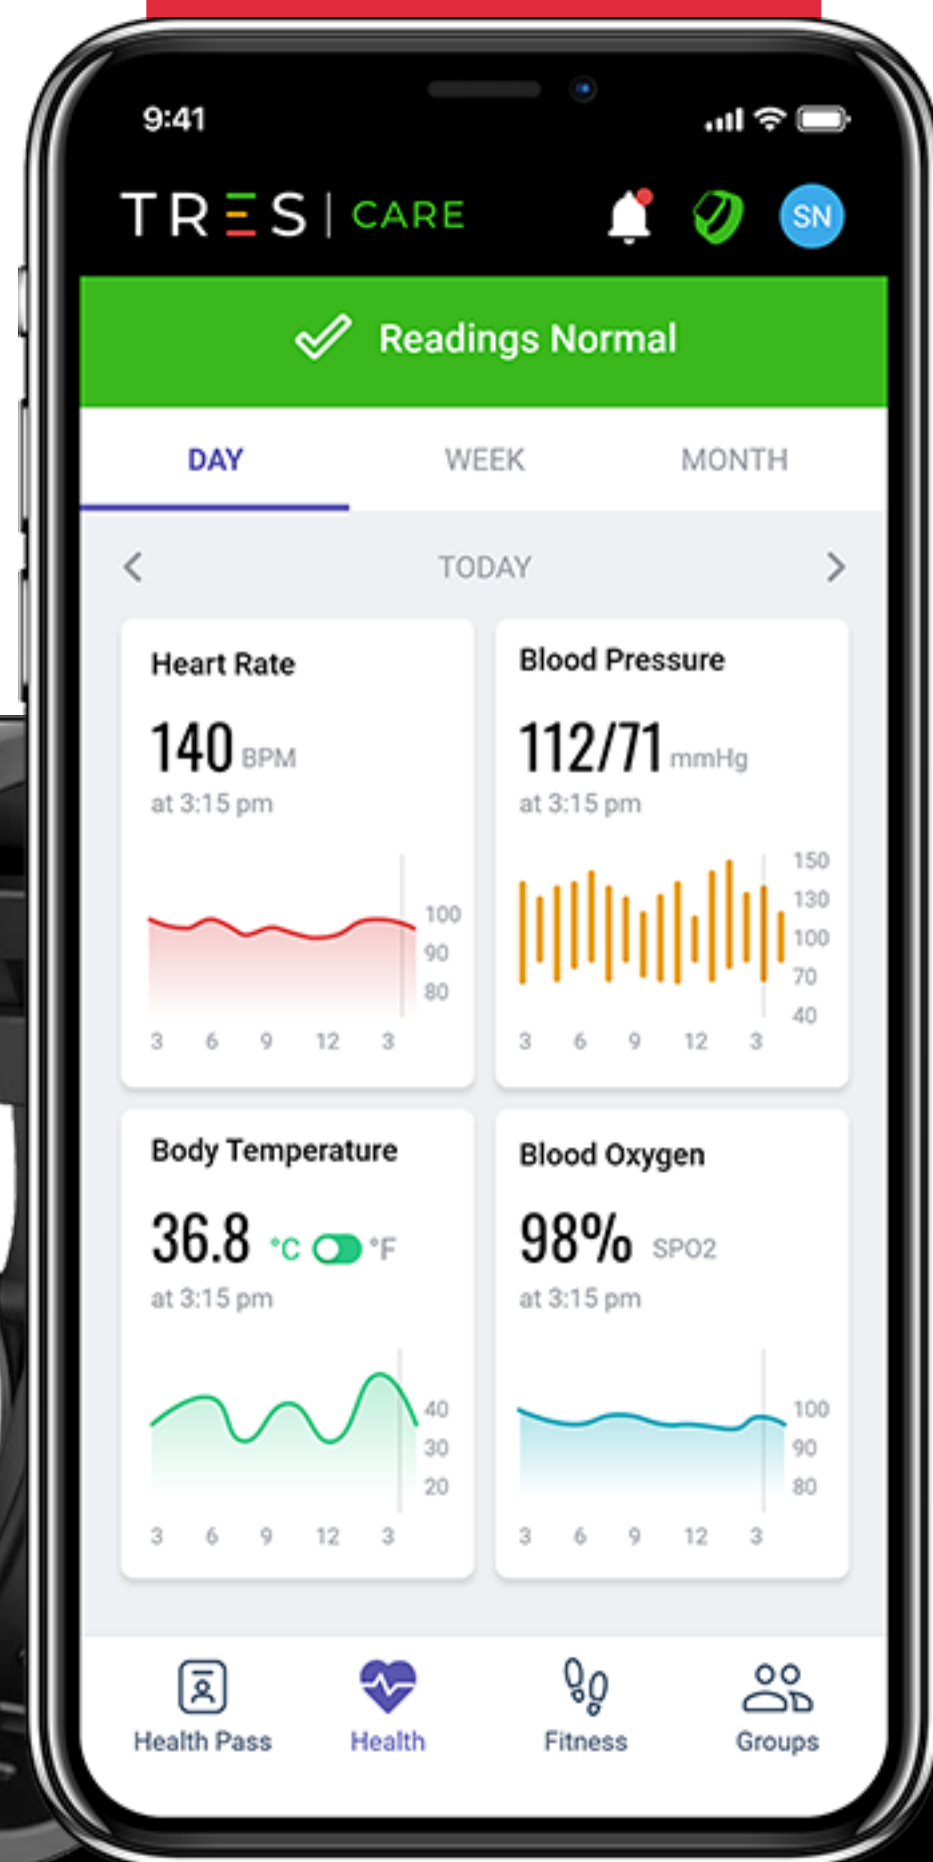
9:41

TRES | CARE

SN

Readings Normal

DAY WEEK MONTH

<
TODAY
>

Heart Rate
140 BPM
at 3:15 pm
100
90
80
3 6 9 12 3

Blood Pressure
112/71 mmHg
at 3:15 pm
150
130
100
70
40
3 6 9 12 3

Body Temperature
36.8 °C °F
at 3:15 pm
40
30
20
3 6 9 12 3

Blood Oxygen
98% SPO2
at 3:15 pm
100
90
80
3 6 9 12 3

Health Pass
Health
Fitness
Groups